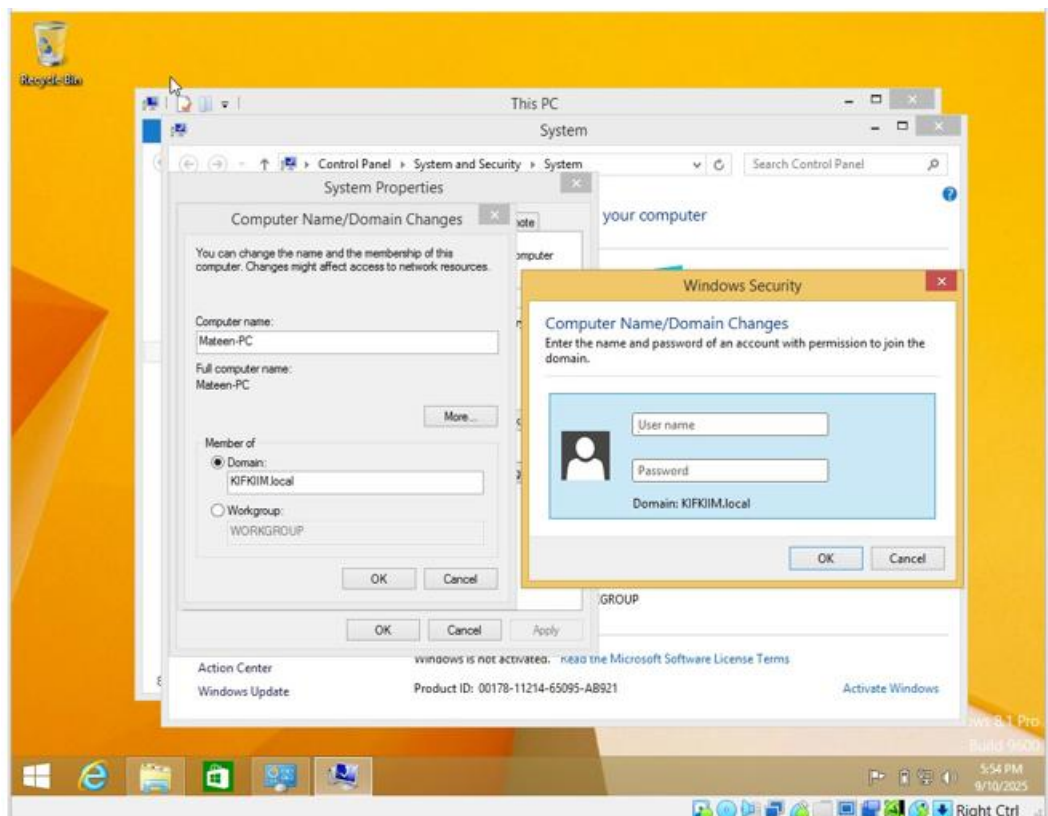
Recycle Bin

This PC

System

Control Panel ▸ System and Security ▸ System

Search Control Panel

System Properties

Computer Name/Domain Changes

You can change the name and the membership of this computer. Changes might affect access to network resources.

Computer name:
Mateen-PC

Full computer name:
Mateen-PC

More...

Member of
Domain:
KIFKIIM.local

Workgroup:
WORKGROUP

OK Cancel

OK Cancel Apply

mote

your computer

omputer

Windows Security

Computer Name/Domain Changes
Enter the name and password of an account with permission to join the domain.

User name
Password
Domain: KIFKIIM.local

OK Cancel

GROUP

Windows is not activated. Read the Microsoft Software License Terms

Product ID: 00178-11214-65095-AB921

Activate Windows

Action Center
Windows Update

ws 8.1 Pro
Build 9600

5:54 PM
9/10/2025

Right Ctrl